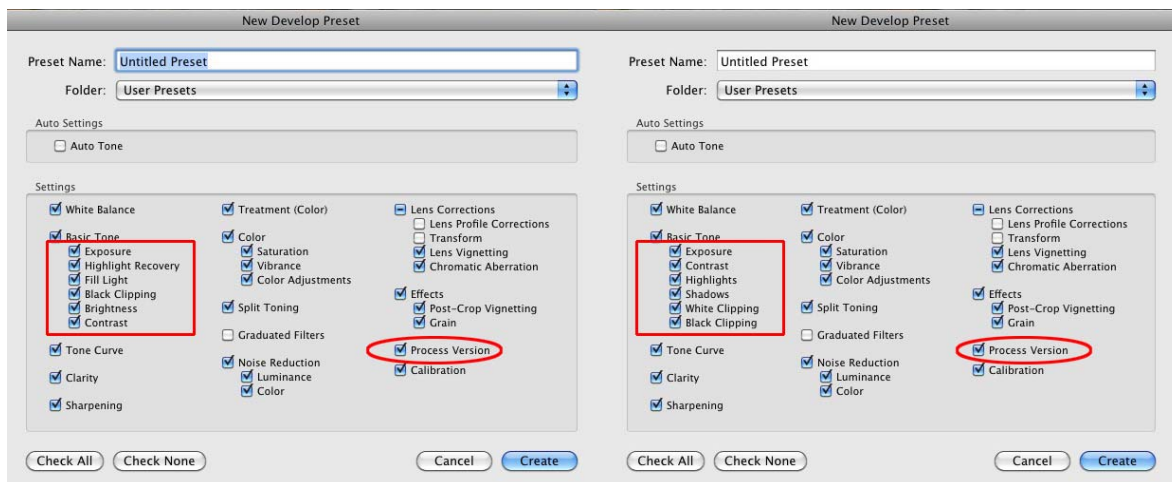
New Develop Preset

Preset Name: Untitled Preset

Folder: User Presets

Auto Settings

Auto Tone

Settings

White Balance

Basic Tone
Exposure
Highlight Recovery
Fill Light
Black Clipping
Brightness
Contrast

Tone Curve

Clarity

Sharpening

Treatment (Color)

Color
Saturation
Vibrance
Color Adjustments

Split Toning

Graduated Filters

Noise Reduction
Luminance
Color

Lens Corrections
Lens Profile Corrections
Transform
Lens Vignetting
Chromatic Aberration

Effects
Post-Crop Vignetting
Grain

Process Version

Calibration

Check All Check None Cancel Create

New Develop Preset

Preset Name: Untitled Preset

Folder: User Presets

Auto Settings

Auto Tone

Settings

White Balance

Basic Tone
Exposure
Contrast
Highlights
Shadows
White Clipping
Black Clipping

Tone Curve

Clarity

Sharpening

Treatment (Color)

Color
Saturation
Vibrance
Color Adjustments

Split Toning

Graduated Filters

Noise Reduction
Luminance
Color

Lens Corrections
Lens Profile Corrections
Transform
Lens Vignetting
Chromatic Aberration

Effects
Post-Crop Vignetting
Grain

Process Version

Calibration

Check All Check None Cancel Create